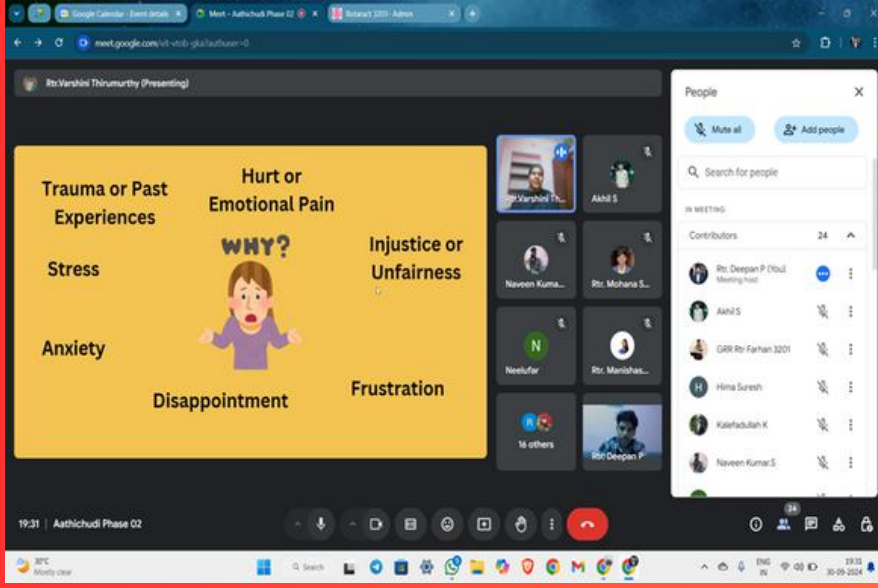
Google Calendar - Event details
Meet - Aathichudi Phase 02
Rotaract 3201 - Admin
meet.google.com/vit-vtob-gka?authuser=0

Rtr.Varshini Thirumurthy (Presenting)

Trauma or Past Experiences
Hurt or Emotional Pain
WHY?
Injustice or Unfairness
Stress
Anxiety
Disappointment
Frustration

Rtr.Varshini Th...
Akhil S
Naveen Kuma...
Rtr. Mohana S...
Neelufar
Rtr. Manishas...
16 others
Rtr. Deepan P

People
Mute all
Add people
Search for people
IN MEETING
Contributors 24
Rtr. Deepan P (You)
Meeting host
Akhil S
GRR Rtr Farhan 3201
Hima Suresh
Kalefadullah K
Naveen Kumar.S

19:31 | Aathichudi Phase 02

30°C
Mostly clear
Search
ENG IN
19:31
30-09-2024